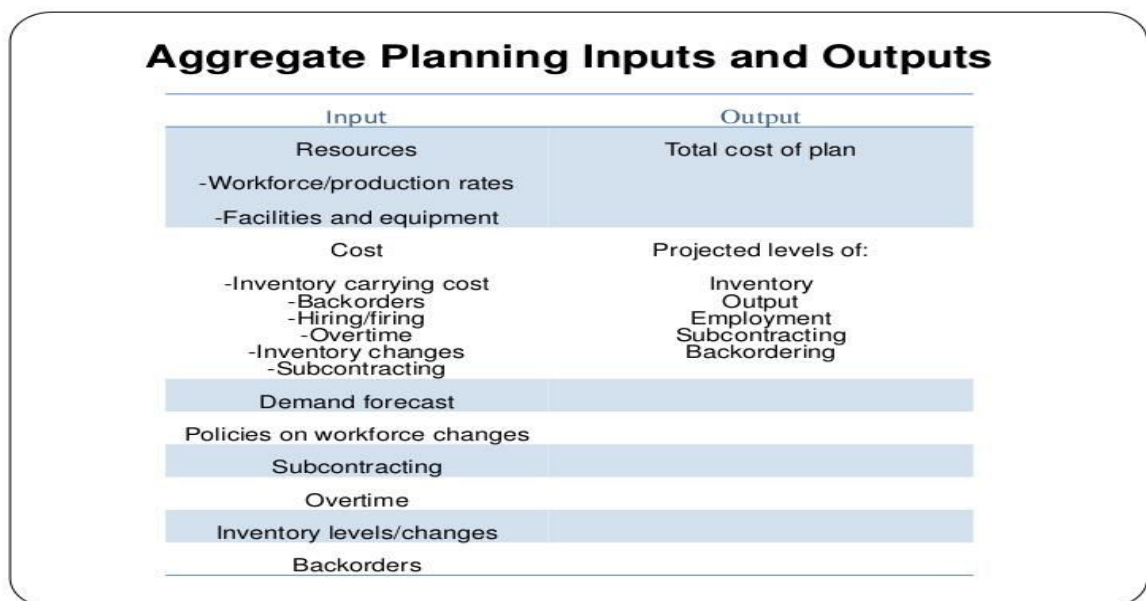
Aggregate Planning Inputs and Outputs

| Input | Output |
|---|---|
| Resources<br>-Workforce/production rates<br>-Facilities and equipment | Total cost of plan |
| Cost<br>-Inventory carrying cost<br>-Backorders<br>-Hiring/firing<br>-Overtime<br>-Inventory changes<br>-Subcontracting | Projected levels of:<br>Inventory<br>Output<br>Employment<br>Subcontracting<br>Backordering |
| Demand forecast | |
| Policies on workforce changes | |
| Subcontracting | |
| Overtime | |
| Inventory levels/changes | |
| Backorders | |